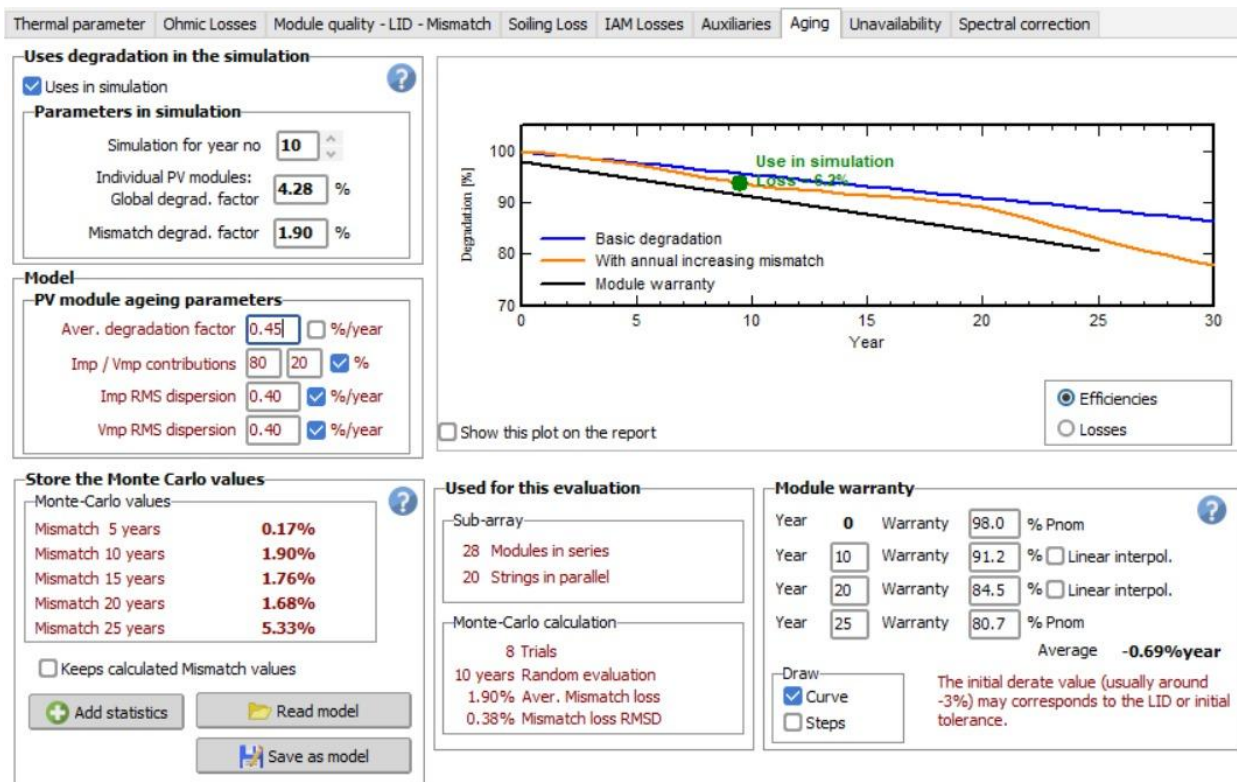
Thermal parameter | Ohmic Losses | Module quality - LID - Mismatch | Soiling Loss | IAM Losses | Auxiliaries | Aging | Unavailability | Spectral correction

Uses degradation in the simulation
Uses in simulation
Parameters in simulation
Simulation for year no 10
Individual PV modules: Global degrad. factor 4.28 %
Mismatch degrad. factor 1.90 %

Model
PV module ageing parameters
Aver. degradation factor 0.45 %/year
Imp / Vmp contributions 80 20 %
Imp RMS dispersion 0.40 %/year
Vmp RMS dispersion 0.40 %/year

Degradation [%]
100
90
80
70
0 5 10 15 20 25 30
Year
Use in simulation
Loss -6.3%
Basic degradation
With annual increasing mismatch
Module warranty

Efficiencies
Losses
Show this plot on the report

Store the Monte Carlo values
Monte-Carlo values
Mismatch 5 years 0.17%
Mismatch 10 years 1.90%
Mismatch 15 years 1.76%
Mismatch 20 years 1.68%
Mismatch 25 years 5.33%
Keeps calculated Mismatch values
Add statistics
Read model
Save as model

Used for this evaluation
Sub-array
28 Modules in series
20 Strings in parallel
Monte-Carlo calculation
8 Trials
10 years Random evaluation
1.90% Aver. Mismatch loss
0.38% Mismatch loss RMSD

Module warranty
Year 0 Warranty 98.0 % Pnom
Year 10 Warranty 91.2 % Linear interpol.
Year 20 Warranty 84.5 % Linear interpol.
Year 25 Warranty 80.7 % Pnom
Average -0.69%year
Draw
Curve
Steps
The initial derate value (usually around -3%) may corresponds to the LID or initial tolerance.